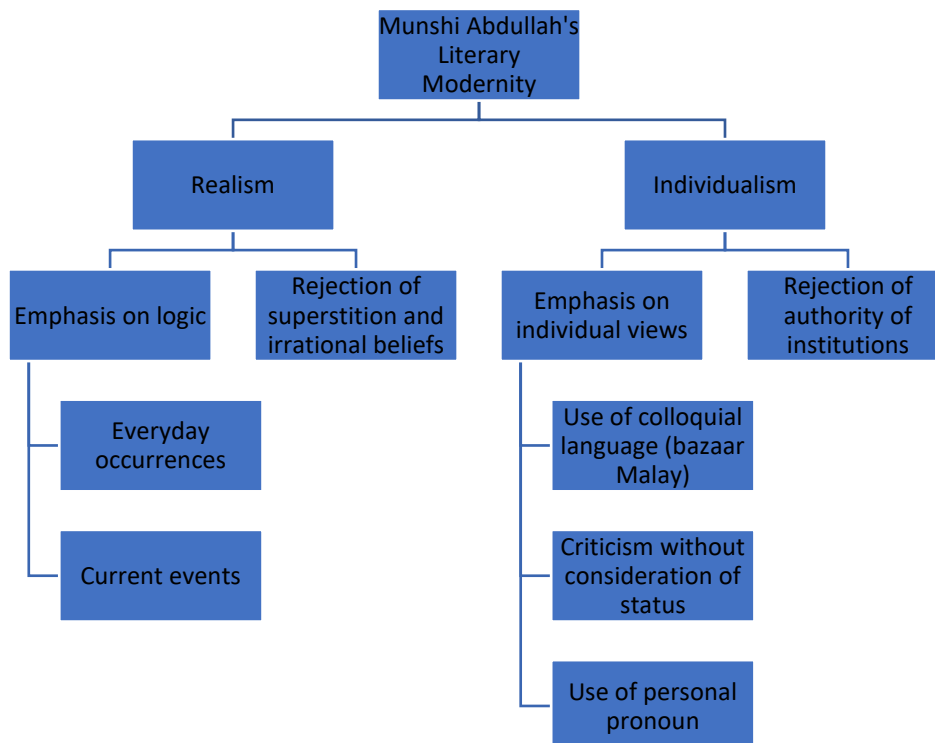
Munshi Abdullah's Literary Modernity

Realism

Individualism

Emphasis on logic

Rejection of superstition and irrational beliefs

Emphasis on individual views

Rejection of authority of institutions

Everyday occurrences

Current events

Use of colloquial language (bazaar Malay)

Criticism without consideration of status

Use of personal pronoun